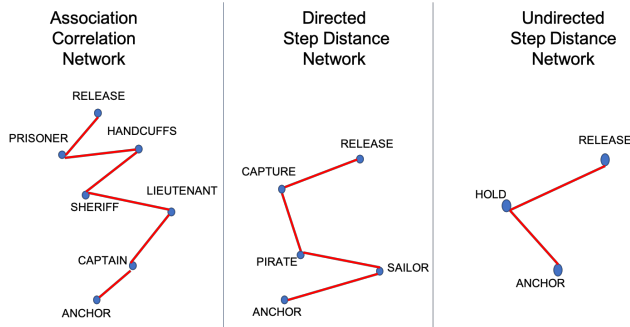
Association Correlation Network

RELEASE
PRISONER
HANDCUFFS
SHERIFF
LIEUTENANT
CAPTAIN
ANCHOR

Directed Step Distance Network

RELEASE
CAPTURE
PIRATE
SAILOR
ANCHOR

Undirected Step Distance Network

RELEASE
HOLD
ANCHOR